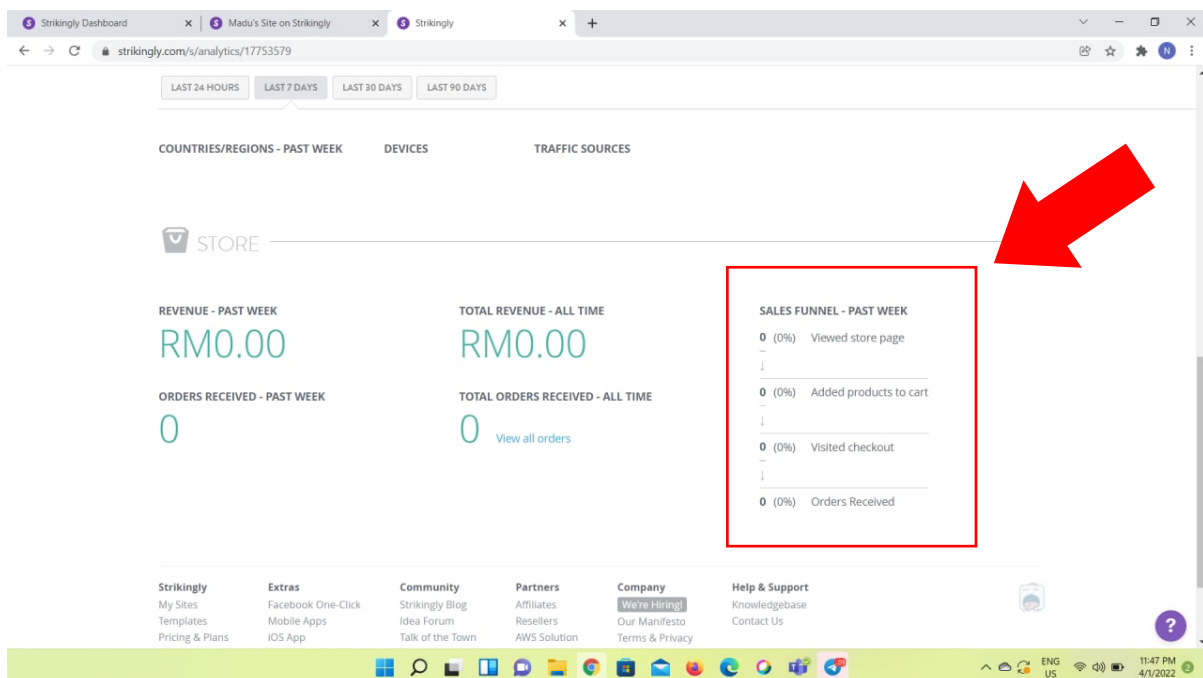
Strikingly Dashboard | Madu's Site on Strikingly | Strikingly

strikingly.com/s/analytics/17753579

LAST 24 HOURS | LAST 7 DAYS | LAST 30 DAYS | LAST 90 DAYS

COUNTRIES/REGIONS - PAST WEEK

DEVICES

TRAFFIC SOURCES

STORE

REVENUE - PAST WEEK
RM0.00

TOTAL REVENUE - ALL TIME
RM0.00

ORDERS RECEIVED - PAST WEEK
0

TOTAL ORDERS RECEIVED - ALL TIME
0 View all orders

SALES FUNNEL - PAST WEEK
0 (0%) Viewed store page
↓
0 (0%) Added products to cart
↓
0 (0%) Visited checkout
↓
0 (0%) Orders Received

Strikingly
My Sites
Templates
Pricing & Plans

Extras
Facebook One-Click
Mobile Apps
IOS App

Community
Strikingly Blog
Idea Forum
Talk of the Town

Partners
Affiliates
Resellers
AWS Solution

Company
We're Hiring!
Our Manifesto
Terms & Privacy

Help & Support
Knowledgebase
Contact Us

?

ENG US
11:47 PM
4/1/2022